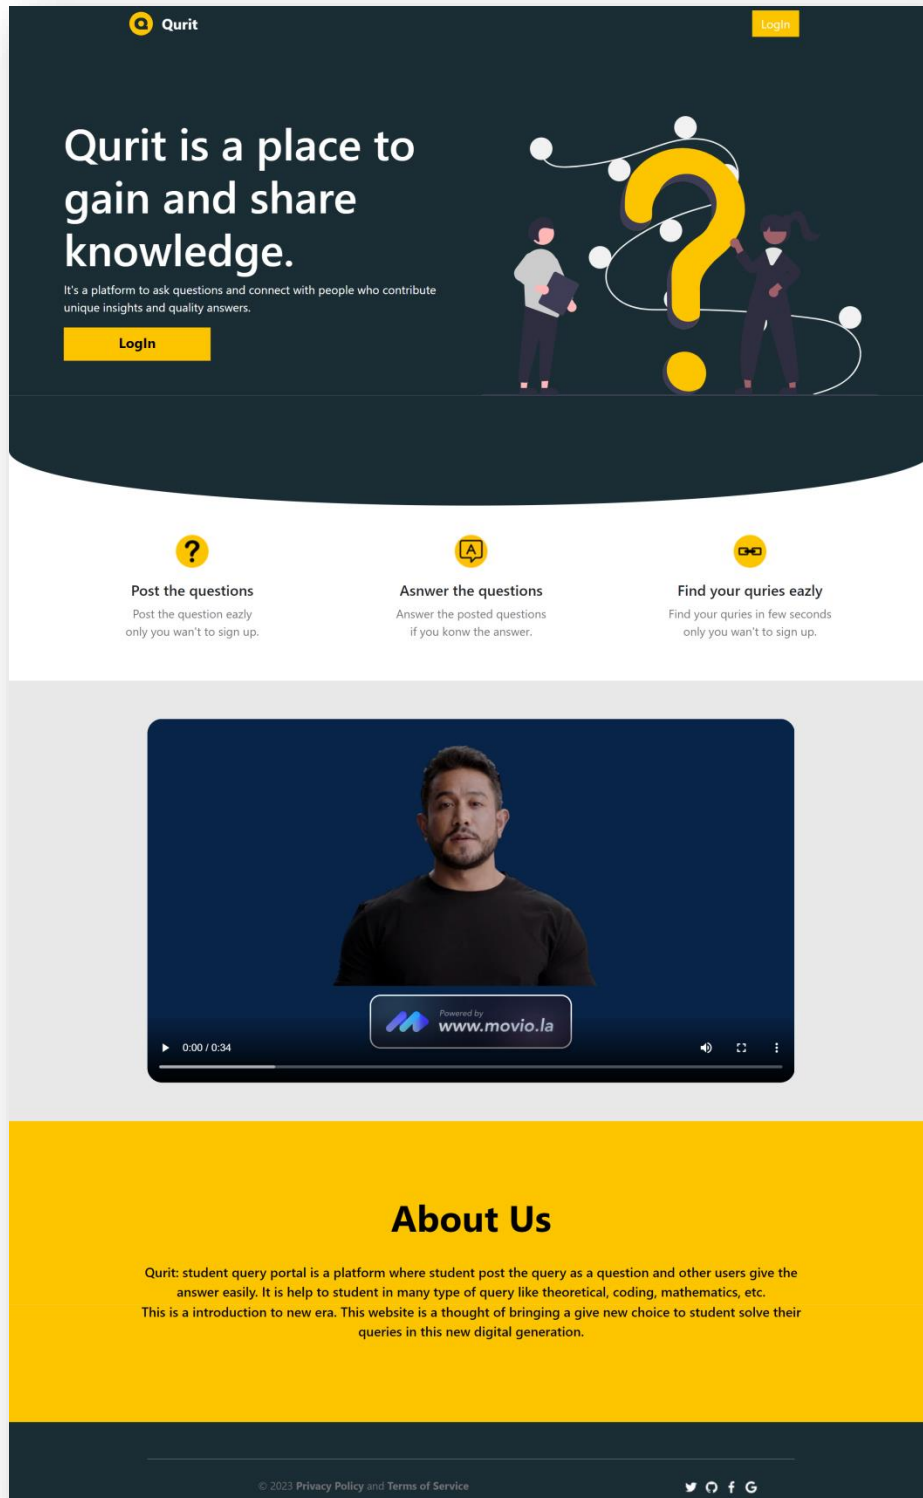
Qurit

LogIn

Qurit is a place to gain and share knowledge.

It's a platform to ask questions and connect with people who contribute unique insights and quality answers.

LogIn

?

Post the questions
Post the question eazly only you wan't to sign up.

A

Asnwer the questions
Answer the posted questions if you konw the answer.

Find your quries eazly
Find your quries in few seconds only you wan't to sign up.

Powered by
www.movio.la

0:00 / 0:34

About Us

Qurit: student query portal is a platform where student post the query as a question and other users give the answer easily. It is help to student in many type of query like theoretical, coding, mathematics, etc.
This is a introduction to new era. This website is a thought of bringing a give new choice to student solve their queries in this new digital generation.

© 2023 Privacy Policy and Terms of Service

G